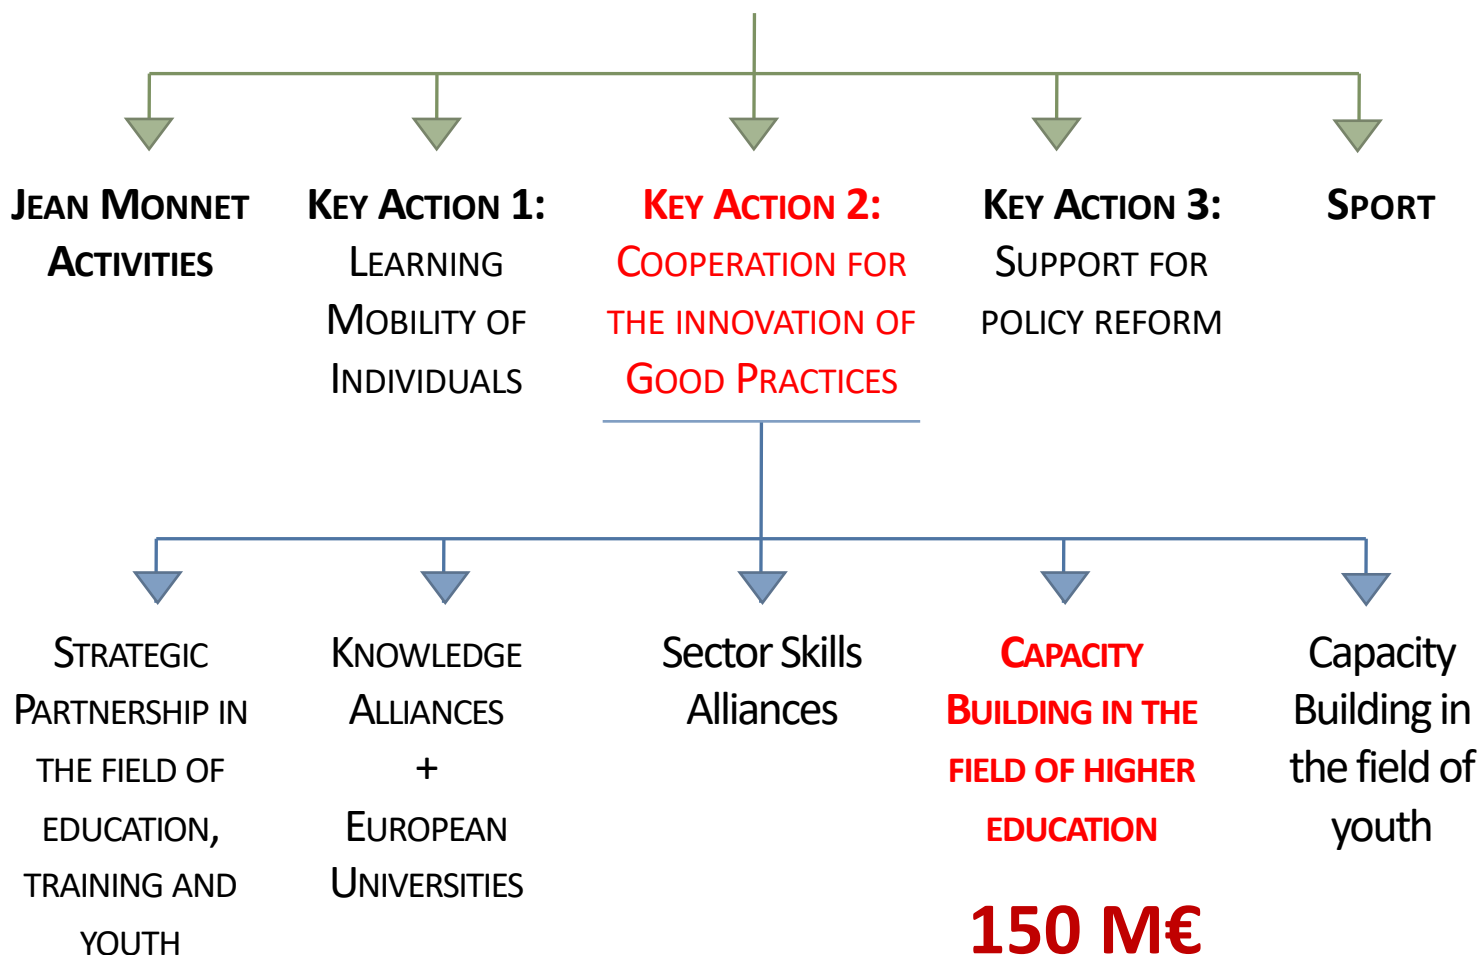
Jean Monnet Activities

Key Action 1: Learning Mobility of Individuals

Key Action 2: Cooperation for the innovation of Good Practices

Key Action 3: Support for policy reform

Sport

Strategic Partnership in the field of education, training and youth

Knowledge Alliances + European Universities

Sector Skills Alliances

Capacity Building in the field of higher education

150 M€

Capacity Building in the field of youth